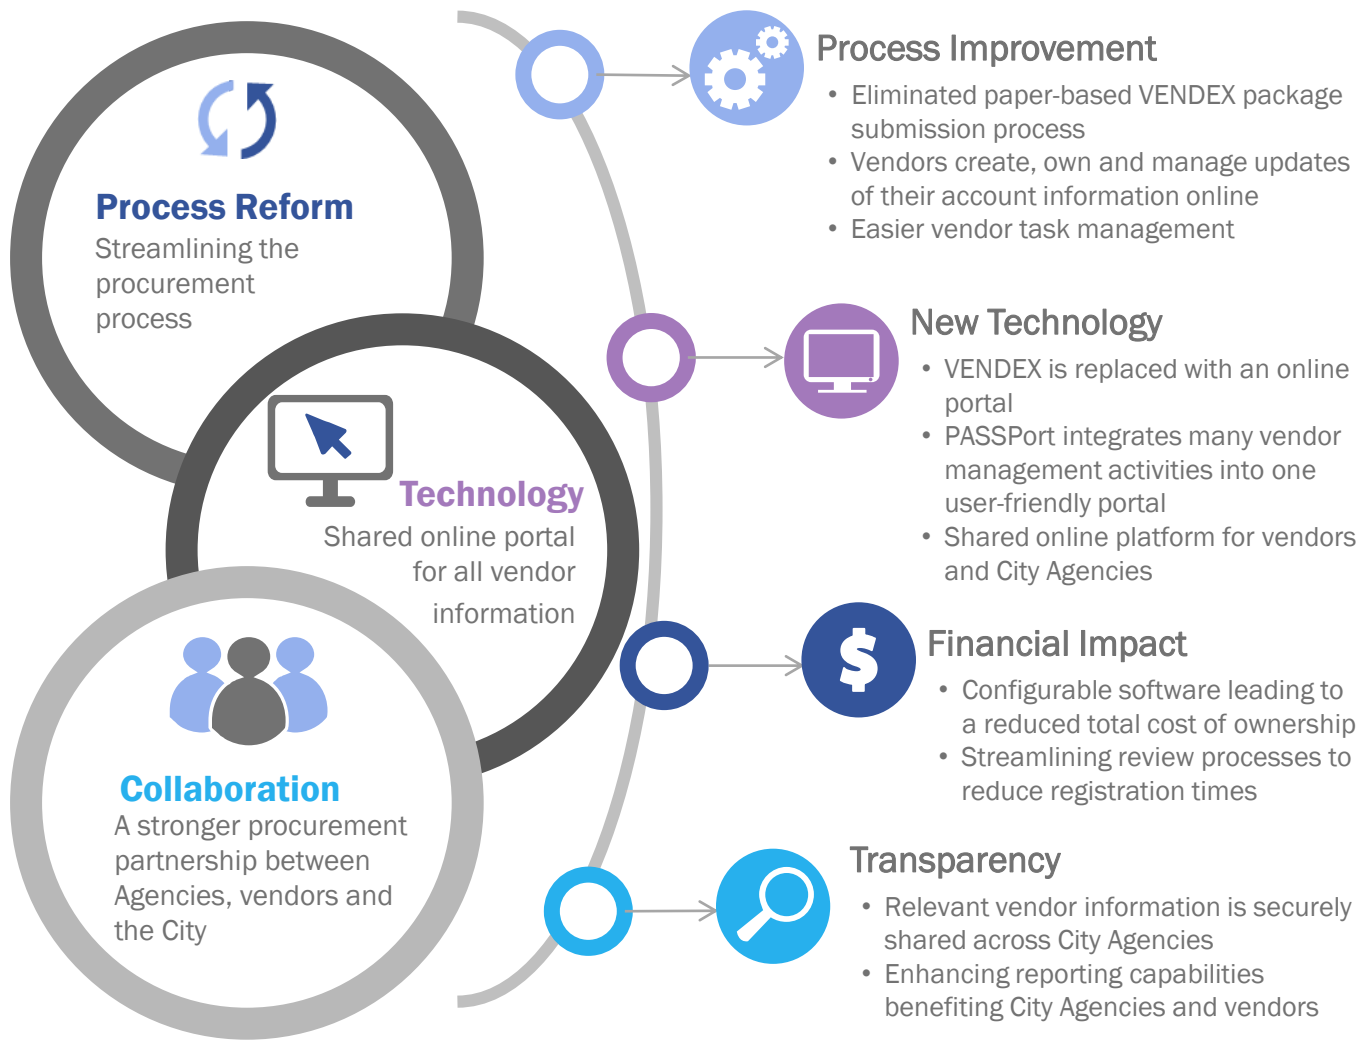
Process Reform
Streamlining the procurement process

Technology
Shared online portal for all vendor information

Collaboration
A stronger procurement partnership between Agencies, vendors and the City

Process Improvement
• Eliminated paper-based VENDEX package submission process
• Vendors create, own and manage updates of their account information online
• Easier vendor task management

New Technology
• VENDEX is replaced with an online portal
• PASSPort integrates many vendor management activities into one user-friendly portal
• Shared online platform for vendors and City Agencies

Financial Impact
• Configurable software leading to a reduced total cost of ownership
• Streamlining review processes to reduce registration times

Transparency
• Relevant vendor information is securely shared across City Agencies
• Enhancing reporting capabilities benefiting City Agencies and vendors